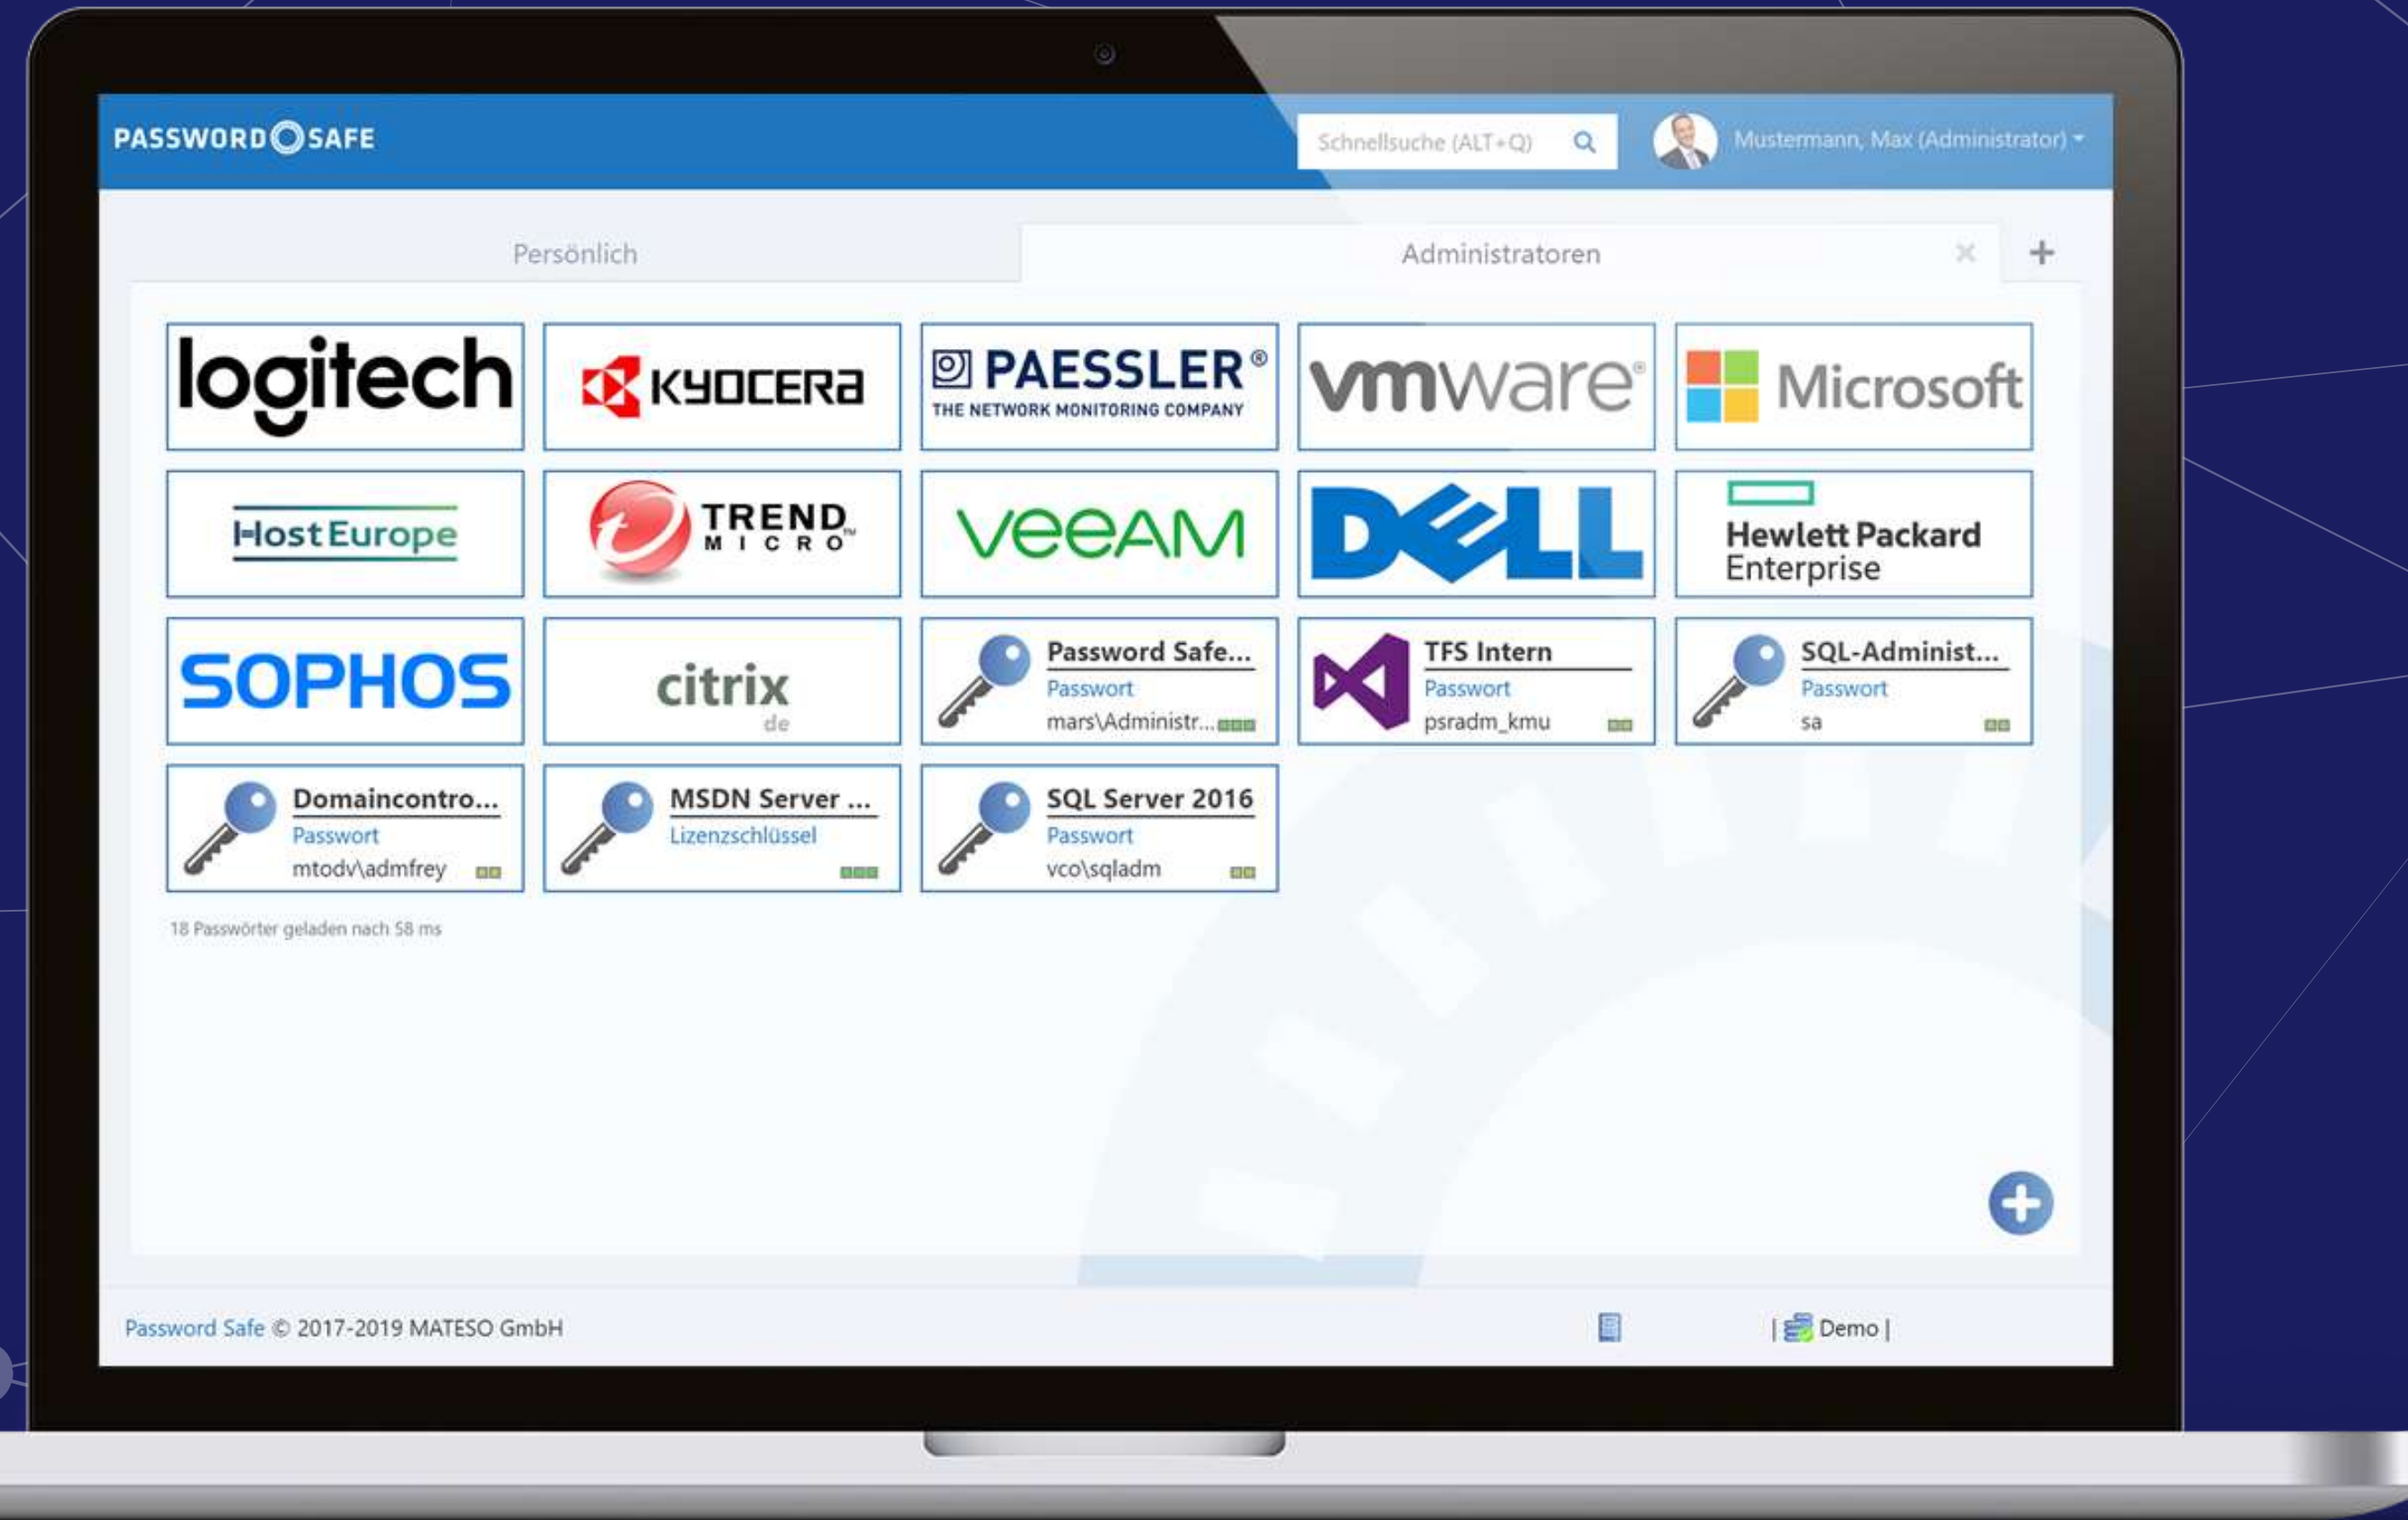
PASSWORD SAFE

Schnellsuche (ALT+Q)

Mustermann, Max (Administrator)

Persönlich

Administratoren

logitech

KYOCERA

PAESSLER®
THE NETWORK MONITORING COMPANY

vmware

Microsoft

HostEurope

TREND MICRO

veeAM

DELL

Hewlett Packard Enterprise

SOPHOS

citrix
de

Password Safe...
Passwort
mars\Administr...

TFS Intern
Passwort
psradm_kmu

SQL-Administ...
Passwort
sa

Domaincontro...
Passwort
mtodv\admfrey

MSDN Server ...
Lizenzschlüssel

SQL Server 2016
Passwort
vco\sqladm

18 Passwörter geladen nach 58 ms

Password Safe © 2017-2019 MATESO GmbH

| Demo |